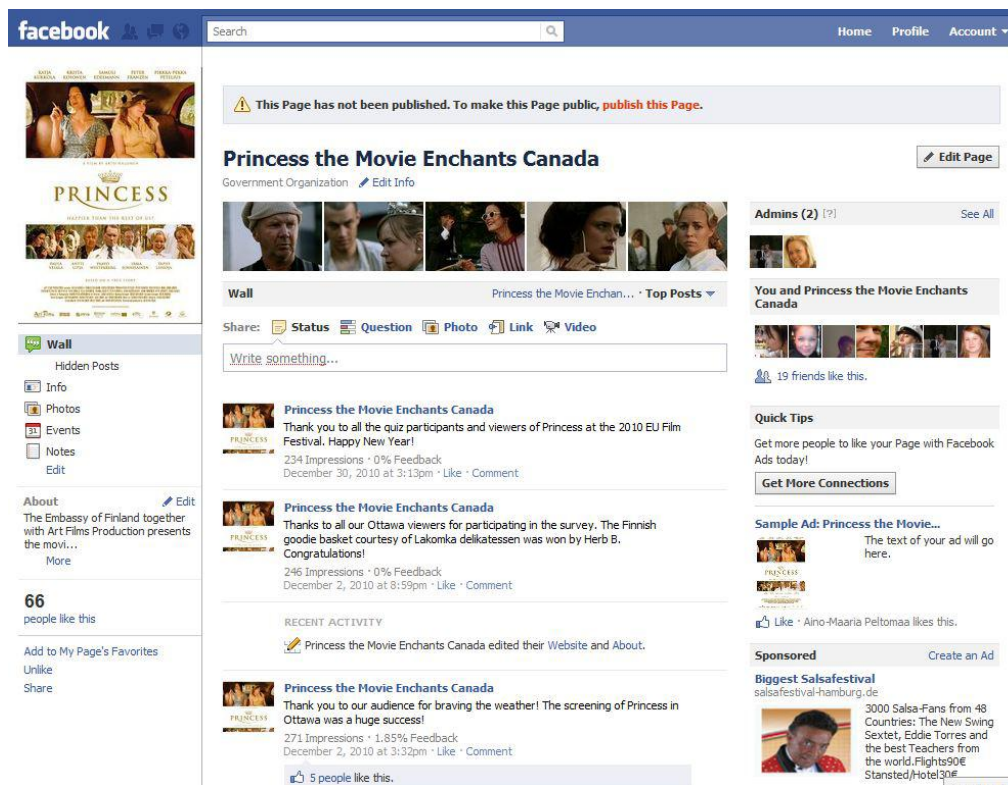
facebook

Search

Home Profile Account

PRINCESS

Wall
Hidden Posts
Info
Photos
Events
Notes
Edit

About
Edit
The Embassy of Finland together with Art Films Production presents the movi...
More

66
people like this

Add to My Page's Favorites
Unlike
Share

This Page has not been published. To make this Page public, publish this Page.

Princess the Movie Enchants Canada
Government Organization · Edit Info

Edit Page

Wall
Princess the Movie Enchan... · Top Posts

Share: Status Question Photo Link Video

Write something...

Princess the Movie Enchants Canada
Thank you to all the quiz participants and viewers of Princess at the 2010 EU Film Festival. Happy New Year!
234 Impressions · 0% Feedback
December 30, 2010 at 3:13pm · Like · Comment

Princess the Movie Enchants Canada
Thanks to all our Ottawa viewers for participating in the survey. The Finnish goodie basket courtesy of Lakomka delikatessen was won by Herb B. Congratulations!
246 Impressions · 0% Feedback
December 2, 2010 at 8:59pm · Like · Comment

RECENT ACTIVITY
Princess the Movie Enchants Canada edited their Website and About.

Princess the Movie Enchants Canada
Thank you to our audience for braving the weather! The screening of Princess in Ottawa was a huge success!
271 Impressions · 1.85% Feedback
December 2, 2010 at 3:32pm · Like · Comment
5 people like this.

Admins (2) [?]
See All

You and Princess the Movie Enchants Canada
19 friends like this.

Quick Tips
Get more people to like your Page with Facebook Ads today!
Get More Connections

Sample Ad: Princess the Movie...
The text of your ad will go here.
Like · Aino-Maaria Peltomaa likes this.

Sponsored
Create an Ad
Biggest Salsafestival
salsafestival-hamburg.de
3000 Salsa-Fans from 48 Countries: The New Swing Sextet, Eddie Torres and the best Teachers from the world.Flights90€ Stansted/Hotel30€